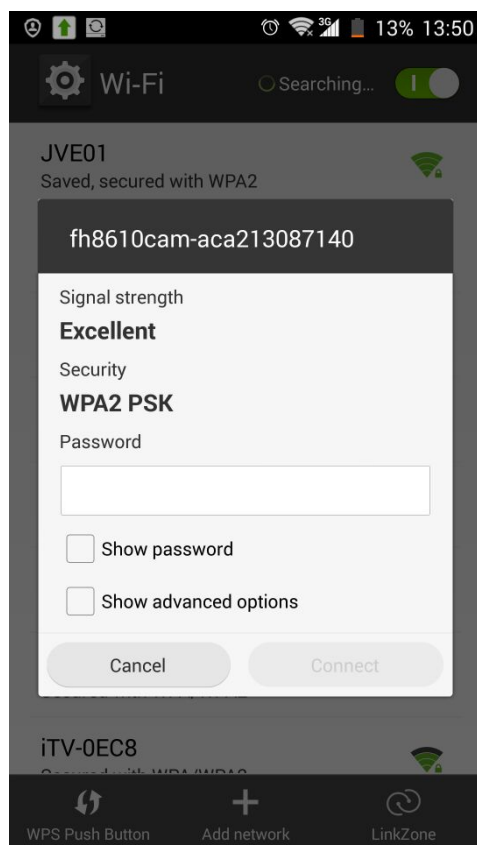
3G 13% 13:50

Wi-Fi

Searching...

JVE01
Saved, secured with WPA2

fh8610cam-aca213087140

Signal strength
Excellent
Security
WPA2 PSK
Password

Show password

Show advanced options

Cancel

Connect

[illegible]

iTV-0EC8
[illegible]

WPS Push Button

Add network

LinkZone